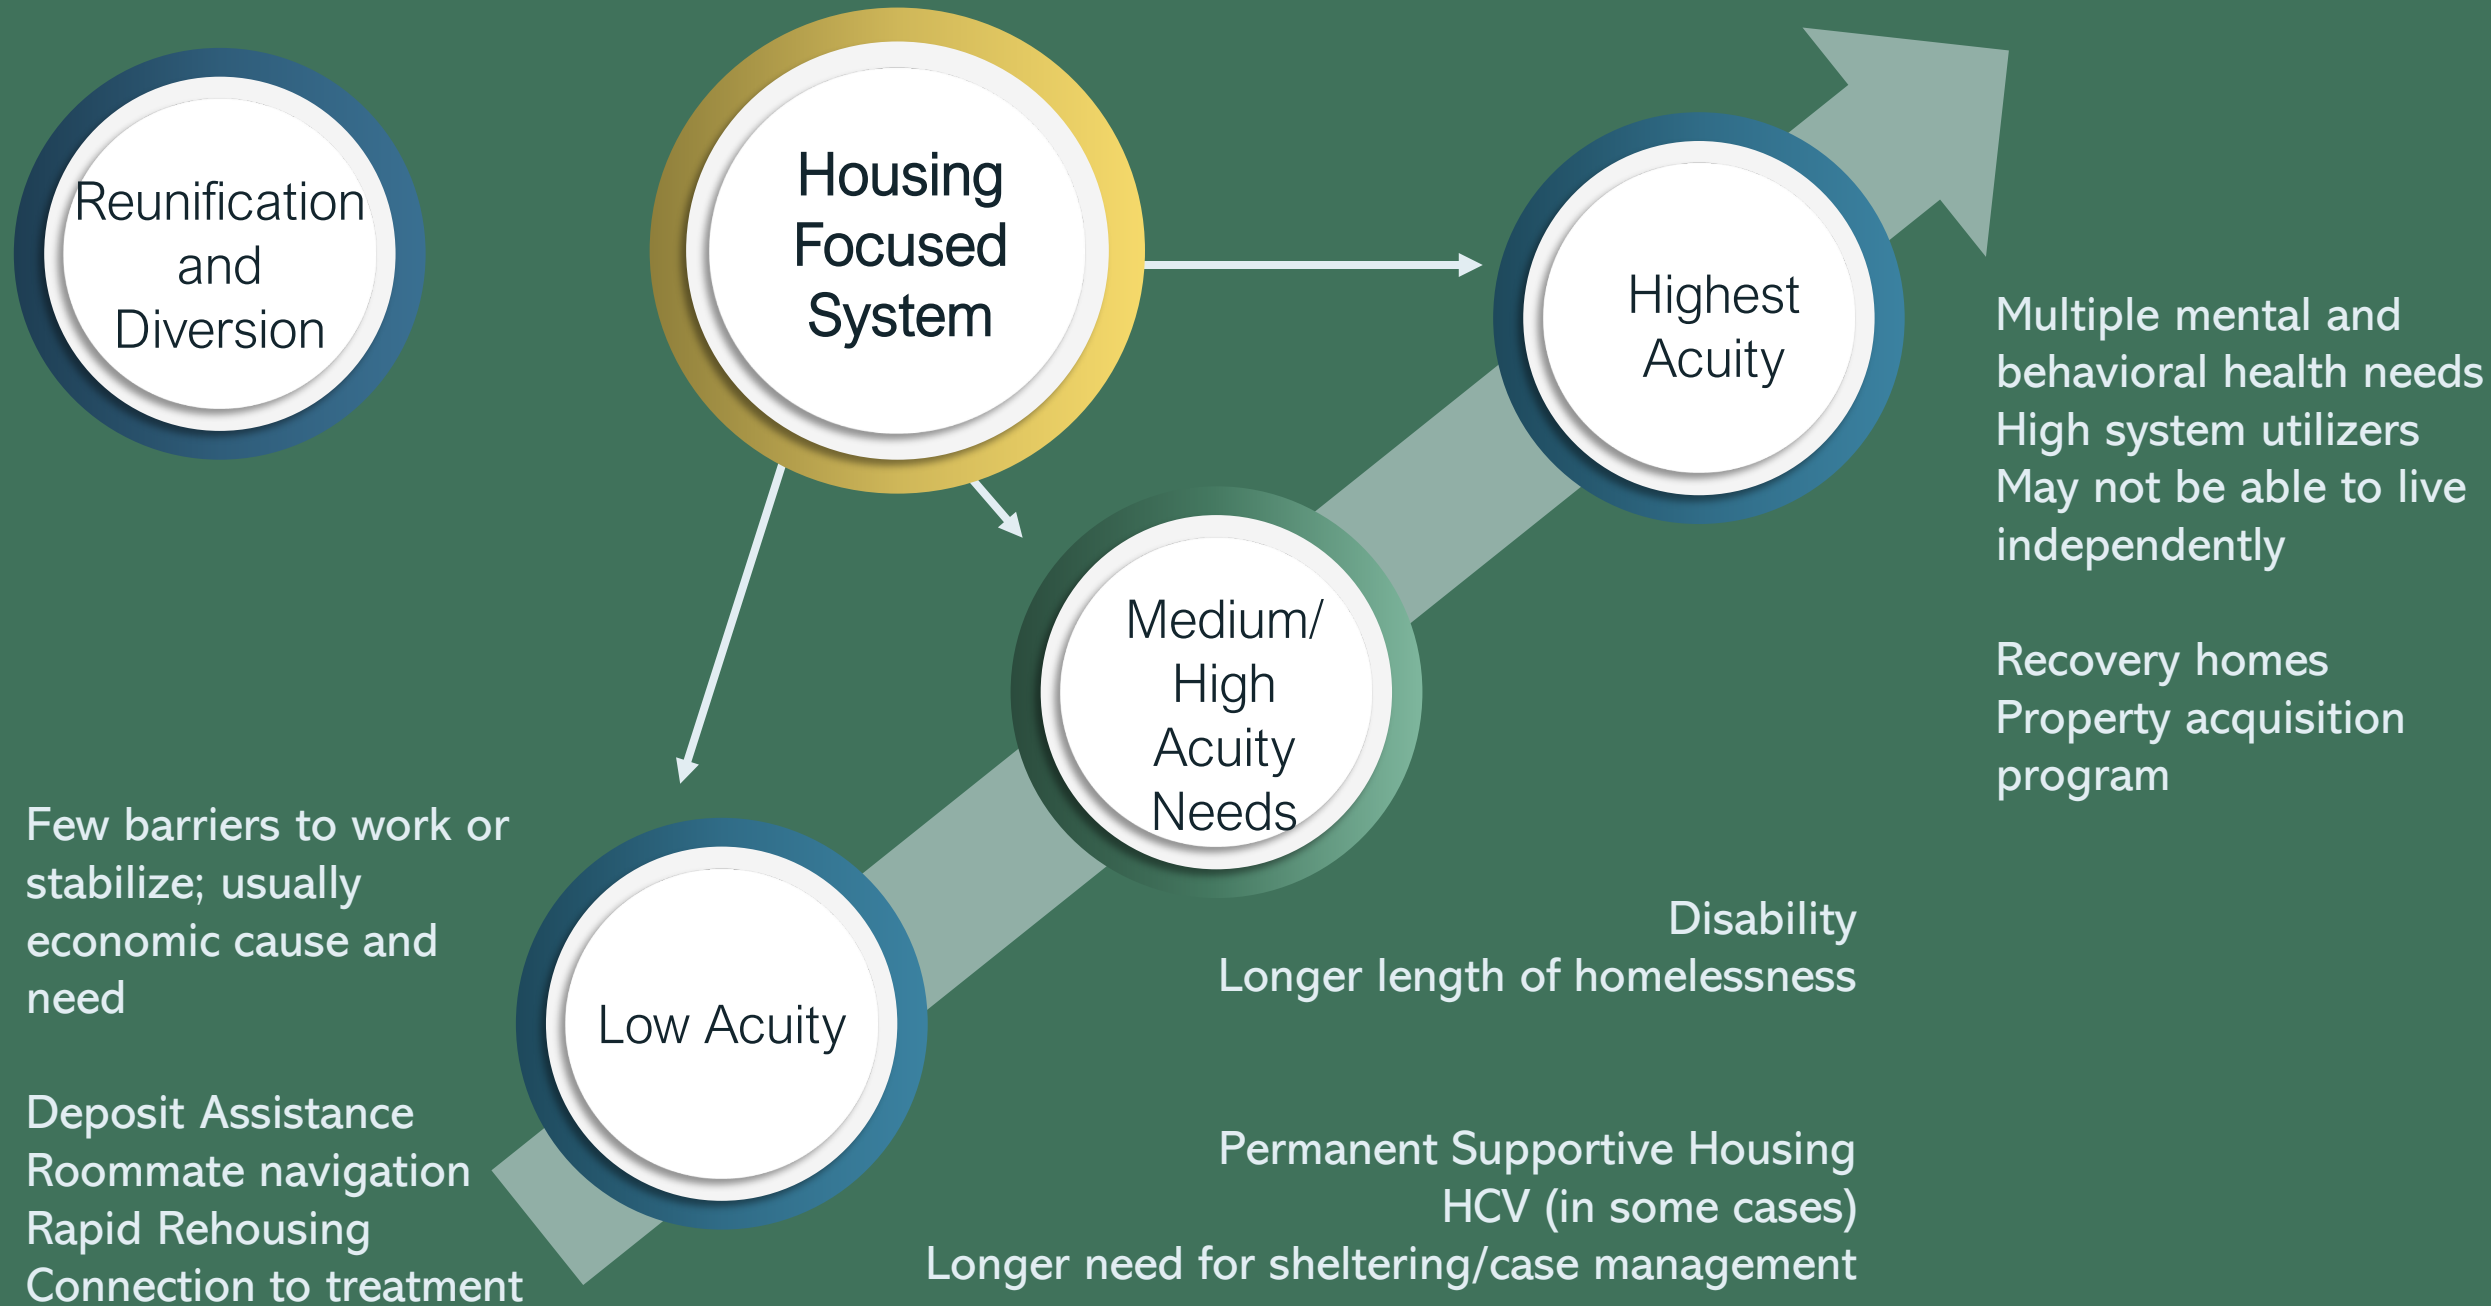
Reunification and Diversion

Housing Focused System

Highest Acuity

Multiple mental and behavioral health needs
High system utilizers
May not be able to live independently

Recovery homes
Property acquisition program

Medium/ High Acuity Needs

Few barriers to work or stabilize; usually economic cause and need

Low Acuity

Disability
Longer length of homelessness

Deposit Assistance
Roommate navigation
Rapid Rehousing
Connection to treatment

Permanent Supportive Housing
HCV (in some cases)
Longer need for sheltering/case management